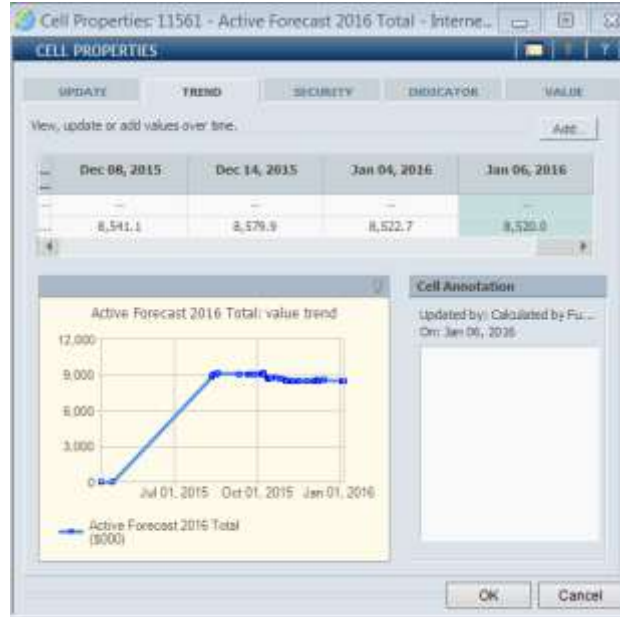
Cell Properties: 11561 - Active Forecast 2016 Total - Interne...

CELL PROPERTIES

UPDATE | TREND | SECURITY | INDICATOR | VALUE

View, update or add values over time.

Add...

| | Dec 08, 2015 | Dec 14, 2015 | Jan 04, 2016 | Jan 06, 2016 |
|---|---|---|---|---|
| ... | -- | -- | -- | -- |
| ... | 8,541.1 | 8,579.9 | 8,522.7 | 8,520.0 |

Active Forecast 2016 Total: value trend

12,000
9,000
6,000
3,000
0

Jul 01, 2015 Oct 01, 2015 Jan 01, 2016

Active Forecast 2016 Total ($000)

Cell Annotation

Updated by: Calculated by Fu...
On: Jan 06, 2016

OK Cancel